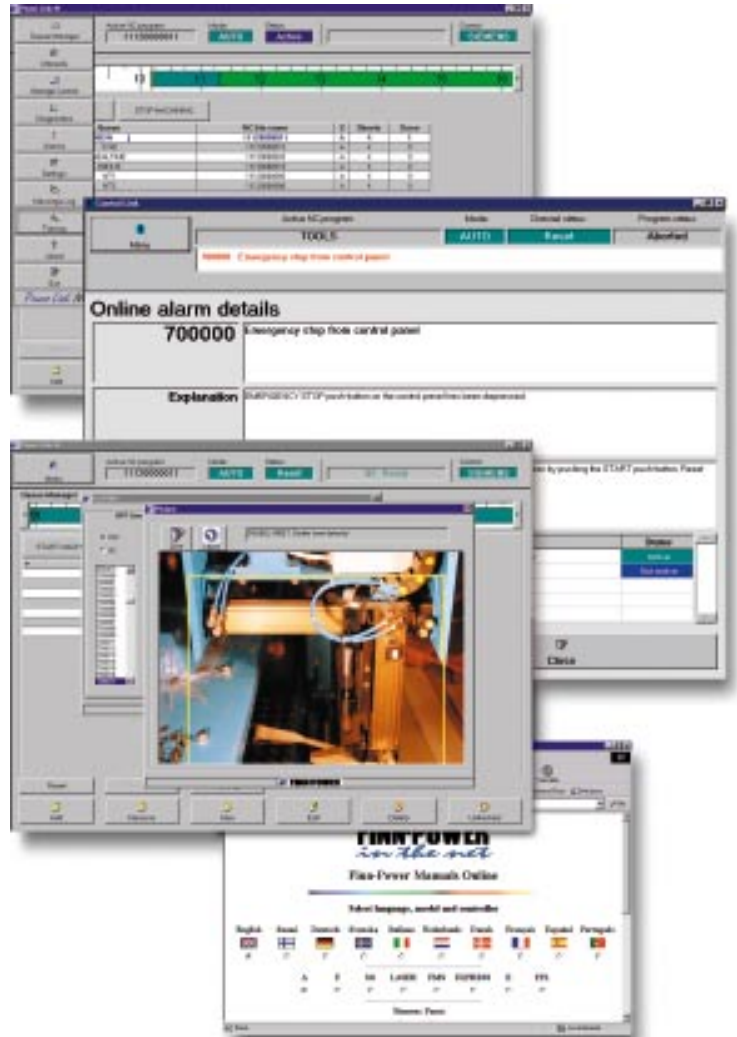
Active NC program
1110000001
Mode
AUTO
Status
Active
SIEMENS

STOP line(Ctrl+Alt)

Control Unit
Menu
Active NC program
TOOLS
Mode
AUTO
Channel status
Reset
Program status
Aborted
700000 Emergency stop from control panel

Online alarm details
700000
Emergency stop from control panel
Explanation
EMERGENCY STOP push button on the control panel has been depressed.

Active NC program
1110000001
Mode
AUTO
Status
Reset
SIEMENS
by pushing the START push button. Reset
Status
Active
Not active
Close

Reset
Exit
Close

FINN-POWER
in the net
Finn-Power Manuals Online
Select language, model and controller
English
Suomi
Deutsch
Svenska
Italiano
Nederlands
Dansk
Français
Español
Português
A
E
S6
LASER
FMS
EXPRESS
X
FPS